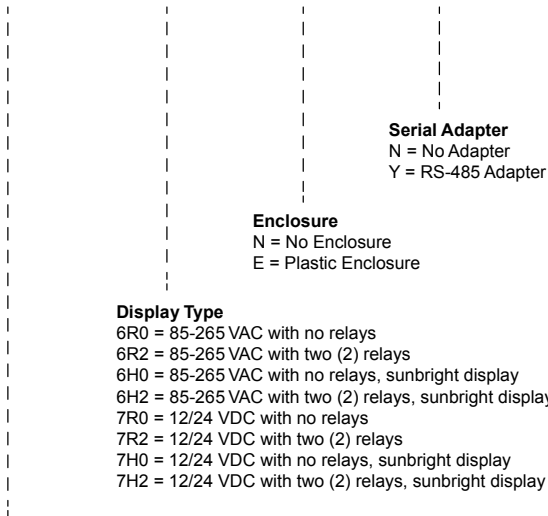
Serial Adapter
N = No Adapter
Y = RS-485 Adapter

Enclosure
N = No Enclosure
E = Plastic Enclosure

Display Type
6R0 = 85-265 VAC with no relays
6R2 = 85-265 VAC with two (2) relays
6H0 = 85-265 VAC with no relays, sunbright display
6H2 = 85-265 VAC with two (2) relays, sunbright display
7R0 = 12/24 VDC with no relays
7R2 = 12/24 VDC with two (2) relays
7H0 = 12/24 VDC with no relays, sunbright display
7H2 = 12/24 VDC with two (2) relays, sunbright display